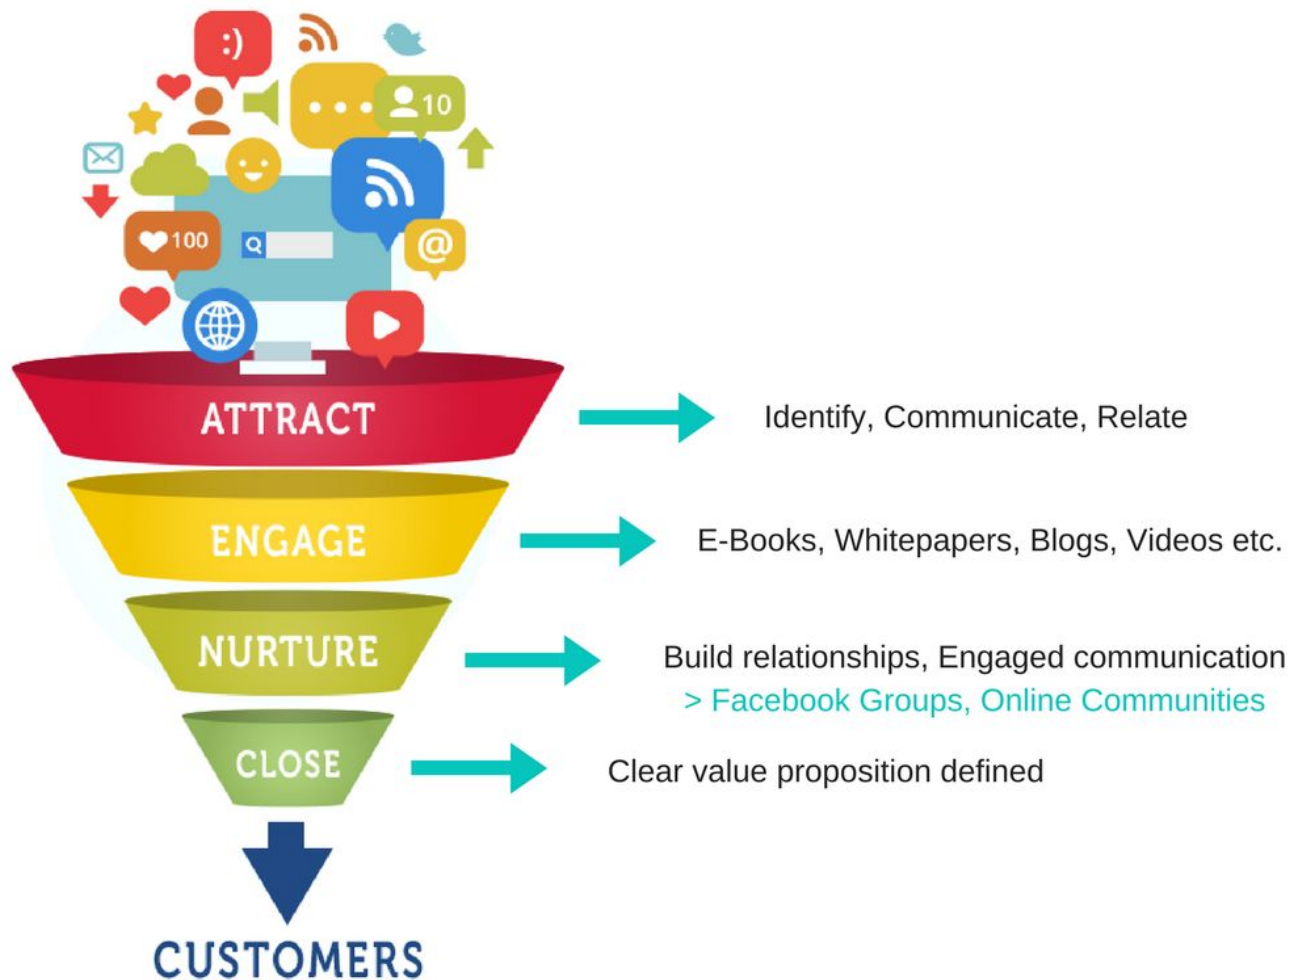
:)

10

100

@

ATTRACT

Identify, Communicate, Relate

ENGAGE

E-Books, Whitepapers, Blogs, Videos etc.

NURTURE

Build relationships, Engaged communication
> Facebook Groups, Online Communities

CLOSE

Clear value proposition defined

CUSTOMERS